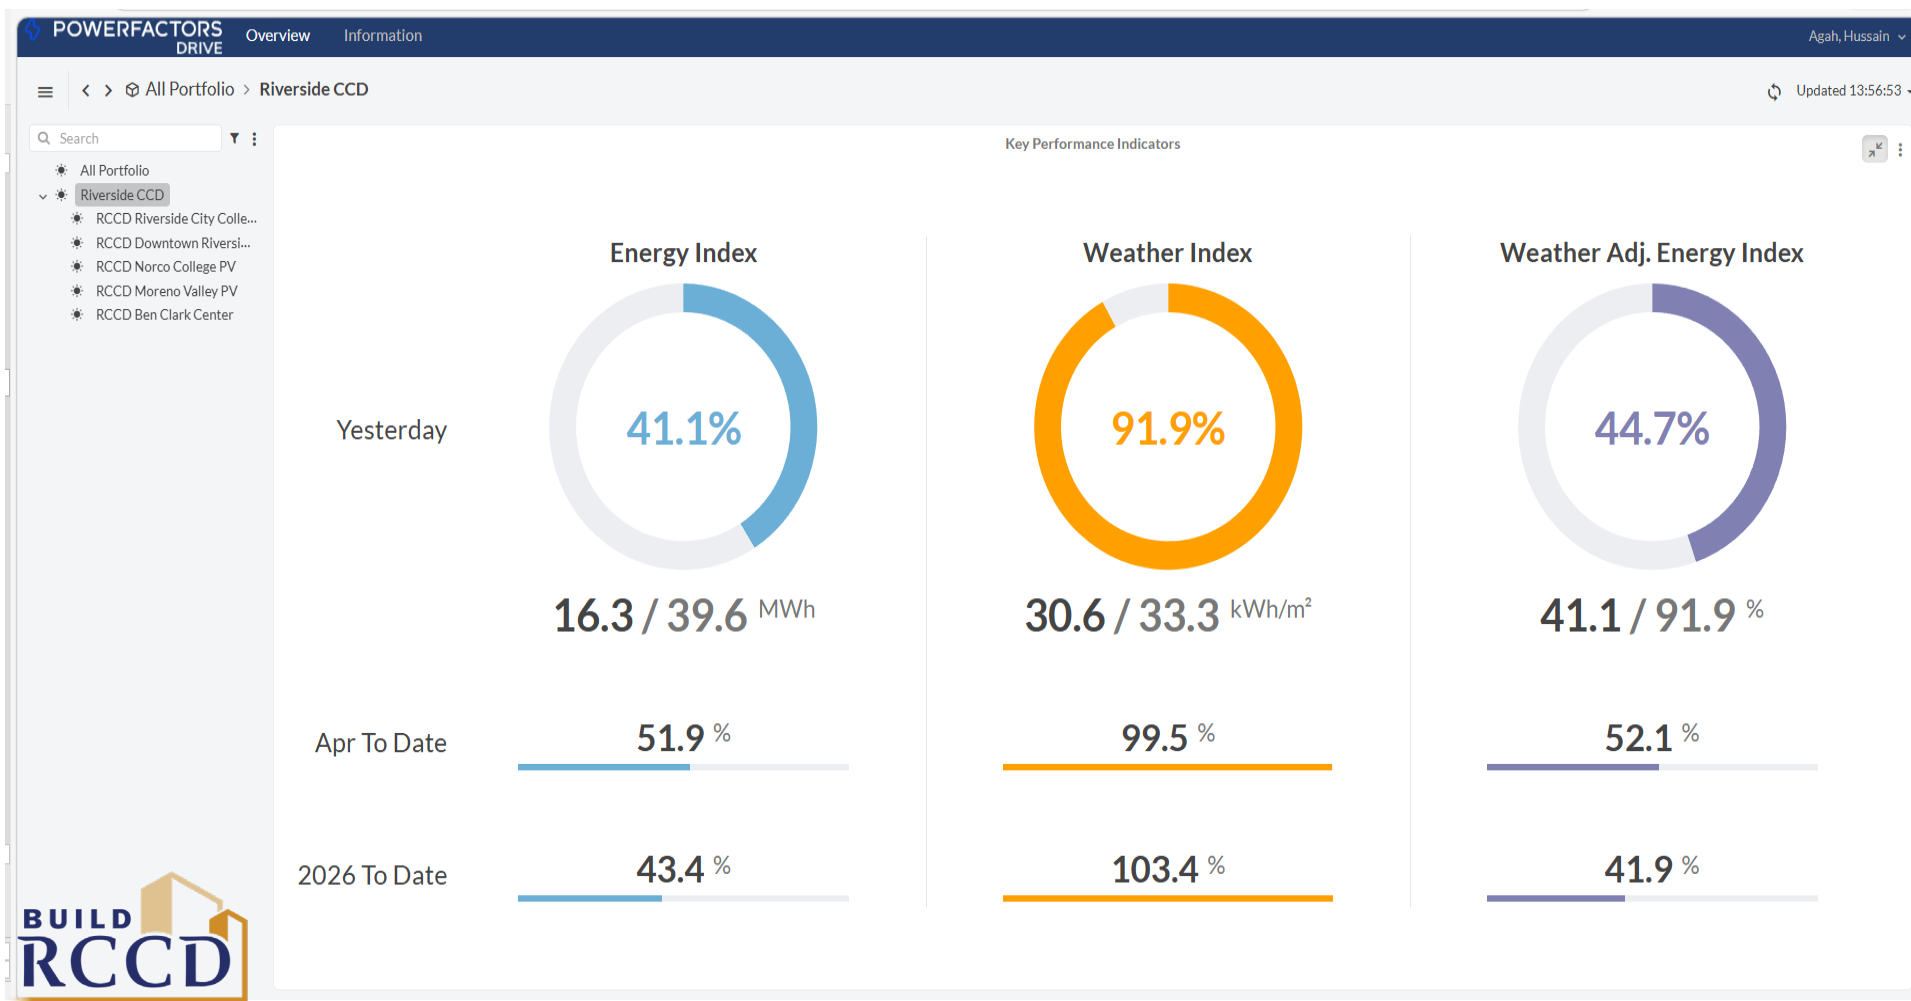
POWERFACTORS DRIVE Overview Information Agah, Hussain

All Portfolio > Riverside CCD

Updated 13:56:53

Search

All Portfolio
Riverside CCD
RCCD Riverside City Colle...
RCCD Downtown Riversi...
RCCD Norco College PV
RCCD Moreno Valley PV
RCCD Ben Clark Center

Key Performance Indicators

Energy Index

Weather Index

Weather Adj. Energy Index

Yesterday

41.1%

16.3 / 39.6 MWh

91.9%

30.6 / 33.3 kWh/m²

44.7%

41.1 / 91.9 %

Apr To Date

51.9 %

99.5 %

52.1 %

2026 To Date

43.4 %

103.4 %

41.9 %

BUILD RCCD